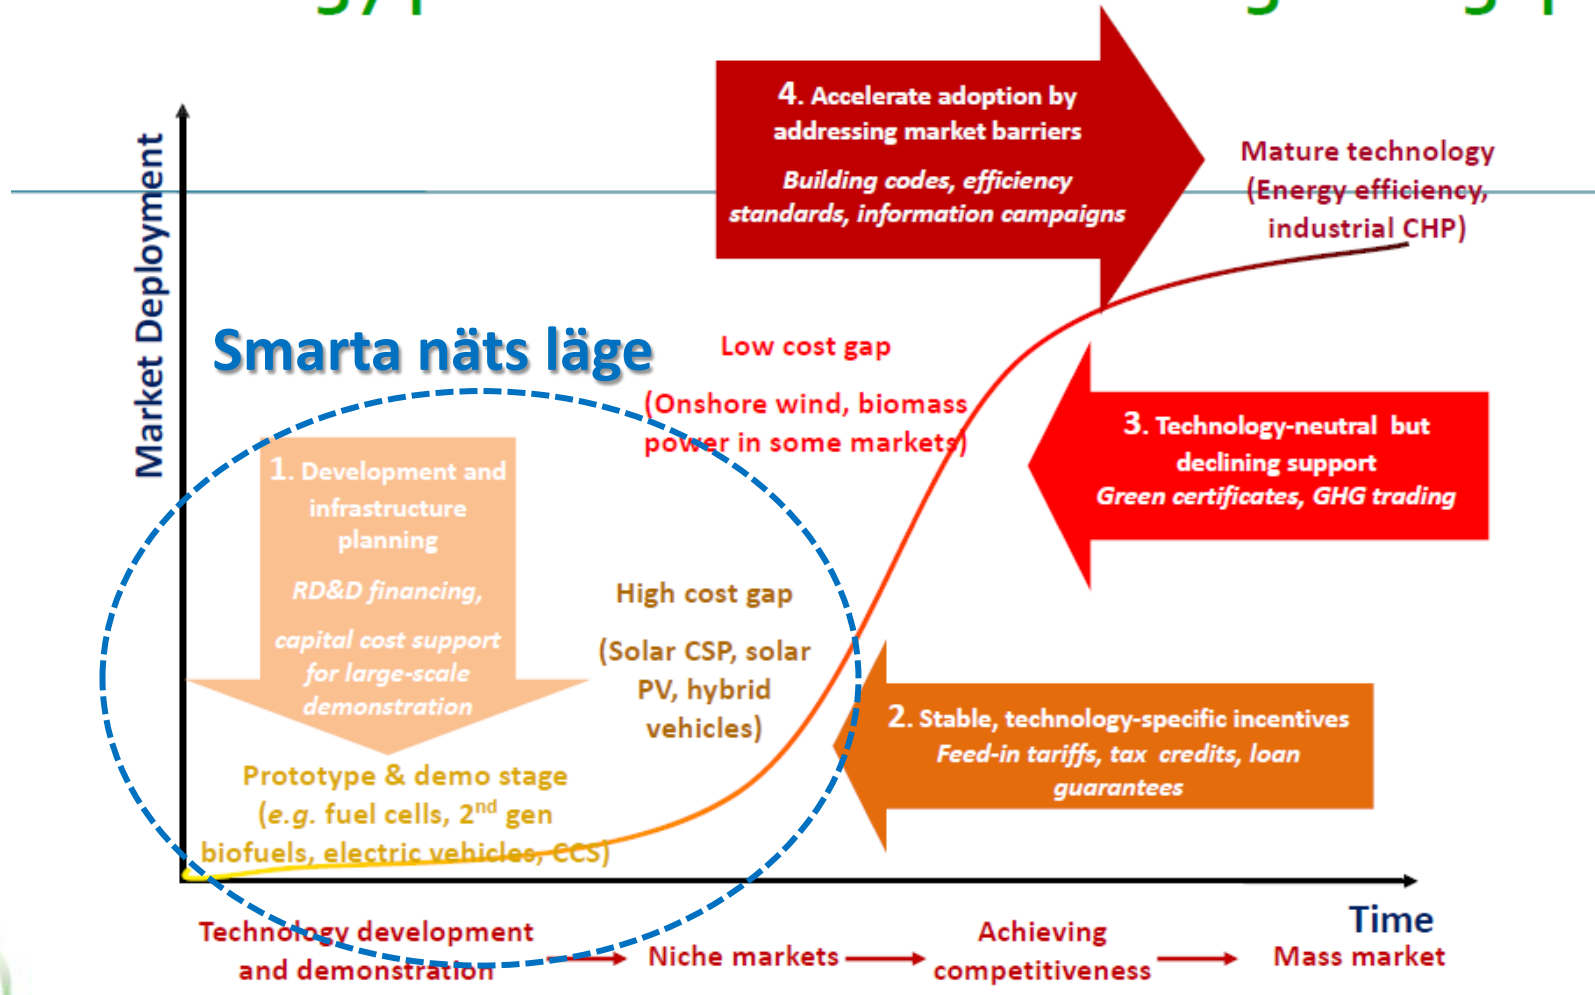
4. Accelerate adoption by addressing market barriers

Building codes, efficiency standards, information campaigns

Mature technology (Energy efficiency, industrial CHP)

Market Deployment

Smarta näts läge

Low cost gap

(Onshore wind, biomass power in some markets)

3. Technology-neutral but declining support

Green certificates, GHG trading

1. Development and infrastructure planning

RD&D financing, capital cost support for large-scale demonstration

High cost gap

(Solar CSP, solar PV, hybrid vehicles)

2. Stable, technology-specific incentives

Feed-in tariffs, tax credits, loan guarantees

Prototype & demo stage (e.g. fuel cells, 2$^{nd}$ gen biofuels, electric vehicles, CCS)

Time

Technology development and demonstration → Niche markets → Achieving competitiveness → Mass market